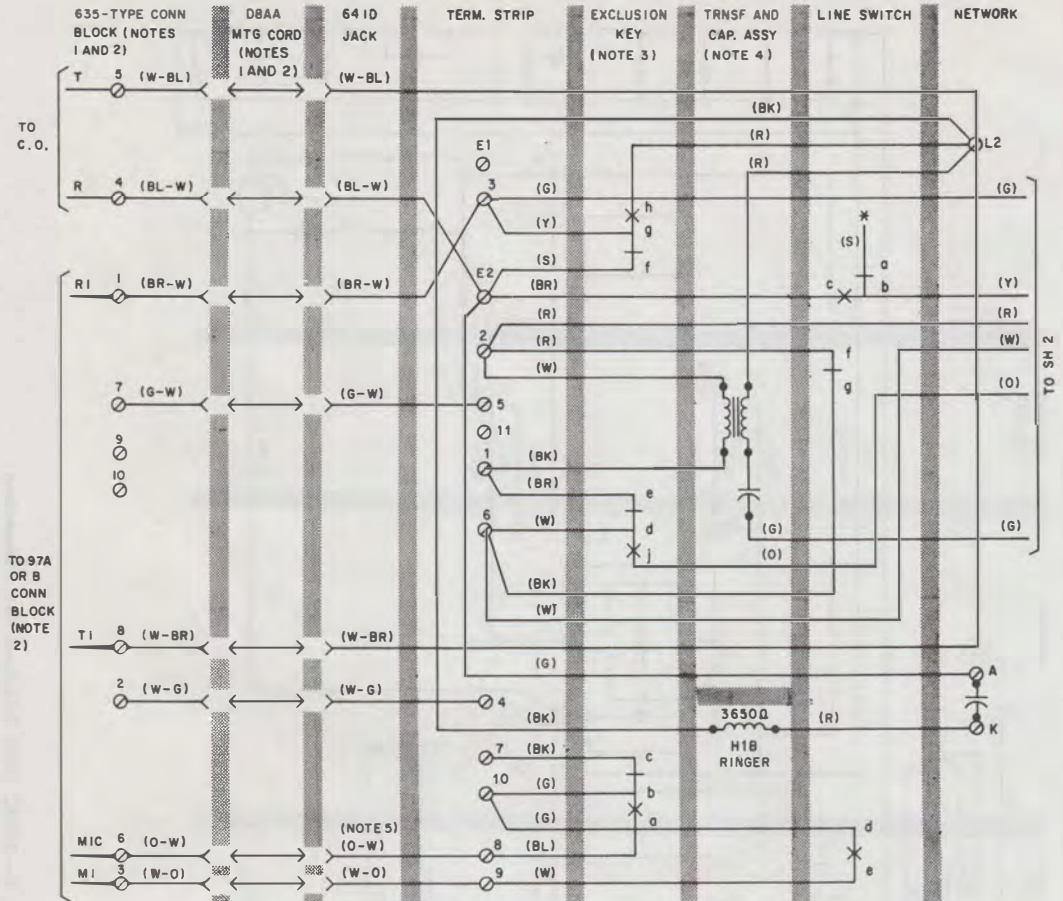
635-TYPE CONN BLOCK (NOTES 1 AND 2)

D8AA MTG CORD (NOTES 1 AND 2)

641D JACK

TERM. STRIP

EXCLUSION KEY (NOTE 3)

TRNSF AND CAP. ASSY (NOTE 4)

LINE SWITCH

NETWORK

TO C.O.

T 5 (W-BL) (W-BL)

(BK)

(R)

E1

(R)

L2

R 4 (BL-W) (BL-W)

3 (G) h (G)

(Y) g

*

(S)

(S) f a

RI 1 (BR-W) (BR-W)

E2 (BR) c b (Y)

(R) (R)

2 (R) (W)

(W) f

7 (G-W) (G-W)

5 g (O)

11

TO SH 2

9

10

1 (BK)

(BR) e

6 (W) d (G) (G)

j (O)

TO 97A OR B CONN BLOCK (NOTE 2)

(BK)

(W)

TI 8 (W-BR) (W-BR)

(G) A

2 (W-G) (W-G)

4

(BK) 3650Ω (R) K

H1B RINGER

7 (BK) c

10 (G) b

(G) a

MIC 6 (O-W) (NOTE 5) (O-W) 8 (BL) d

MI 3 (W-O) (W-O) 9 (W) e